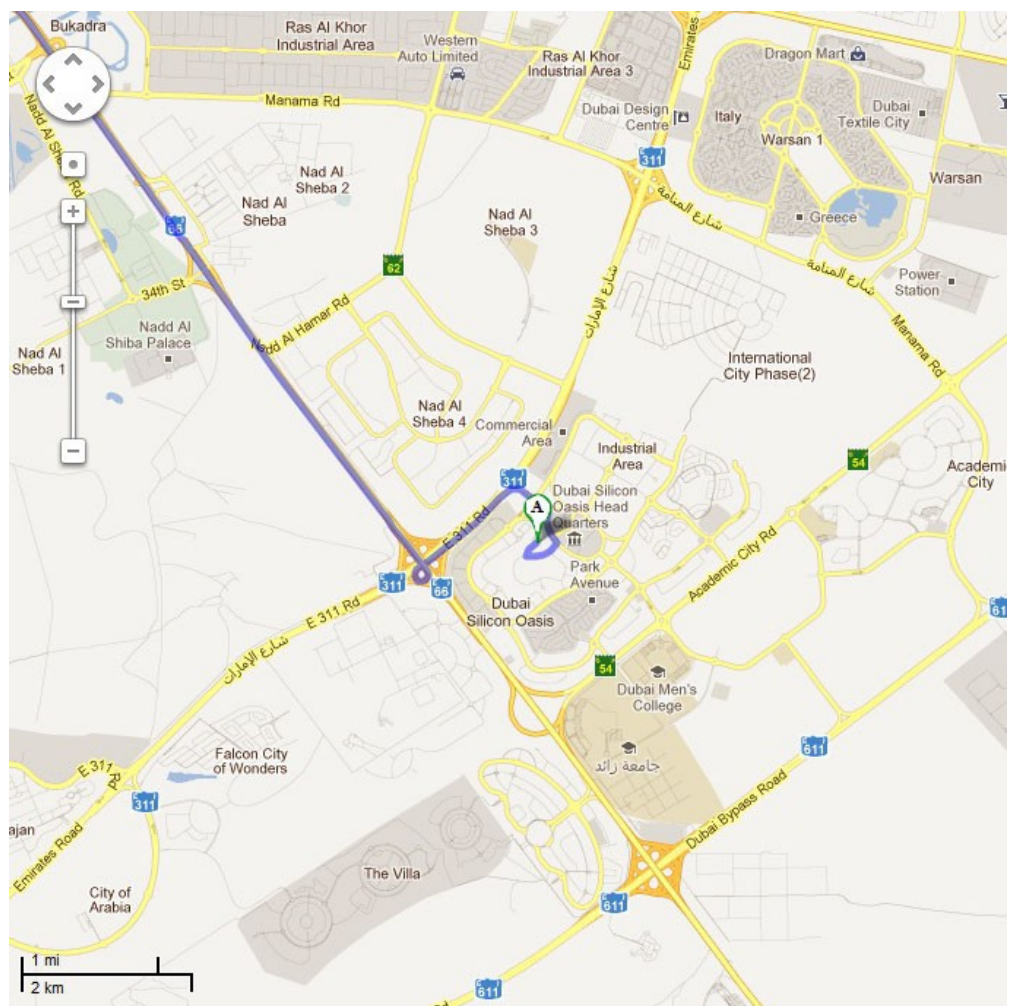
Bukadra
Ras Al Khor Industrial Area
Western Auto Limited
Ras Al Khor Industrial Area 3
Emirates
Dragon Mart
Manama Rd
Dubai Design Centre
Italy
Dubai Textile City
Warsan 1
Warsan
Nad Al Sheba Rd
311
Nad Al Sheba 2
Nad Al Sheba
66
شارع المنامة
Greece
Nad Al Sheba 3
62
شارع المنامة
Power Station
34th St
Nad Al Hamar Rd
شارع الإمارات
Nadd Al Shiba Palace
Nad Al Sheba 1
Manama Rd
International City Phase(2)
Nad Al Sheba 4
Commercial Area
Industrial Area
54
Academic City
311
Dubai Silicon Oasis Head Quarters
A
E 311 Rd
Park Avenue
Academic City Rd
311
66
E 311 Rd
Dubai Silicon Oasis
61
شارع الإمارات
54
Dubai Men's College
611
Falcon City of Wonders
جامعة زايد
E 311 Rd
Dubai Bypass Road
311
ajan
Emirates Road
The Villa
City of Arabia
611
1 mi
2 km
611